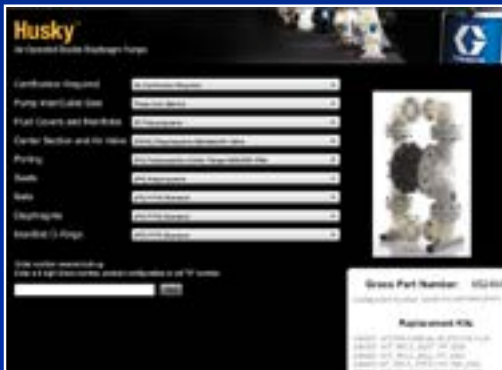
Husky
Air-Operated Double Diaphragm Pumps

Certifications Required
Pump Inlet/Outlet Size
Fluid Covers and Manifolds
Center Section and Air Valve
Porting
Seats
Balls
Diaphragms
Manifold O-Rings

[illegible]

Graco Part Number:

Replacement Kits
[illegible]